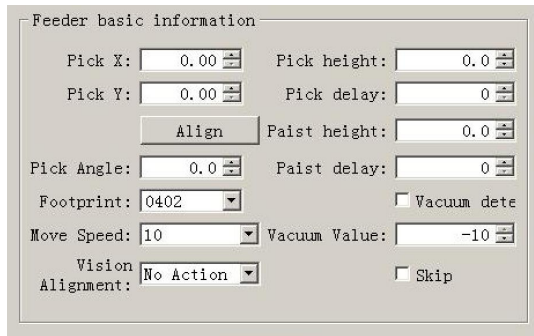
Feeder basic information

Pick X: 0.00
Pick height: 0.0
Pick Y: 0.00
Pick delay: 0
Align
Paist height: 0.0
Pick Angle: 0.0
Paist delay: 0
Footprint: 0402
Vacuum dete
Move Speed: 10
Vacuum Value: -10
Vision Alignment: No Action
Skip